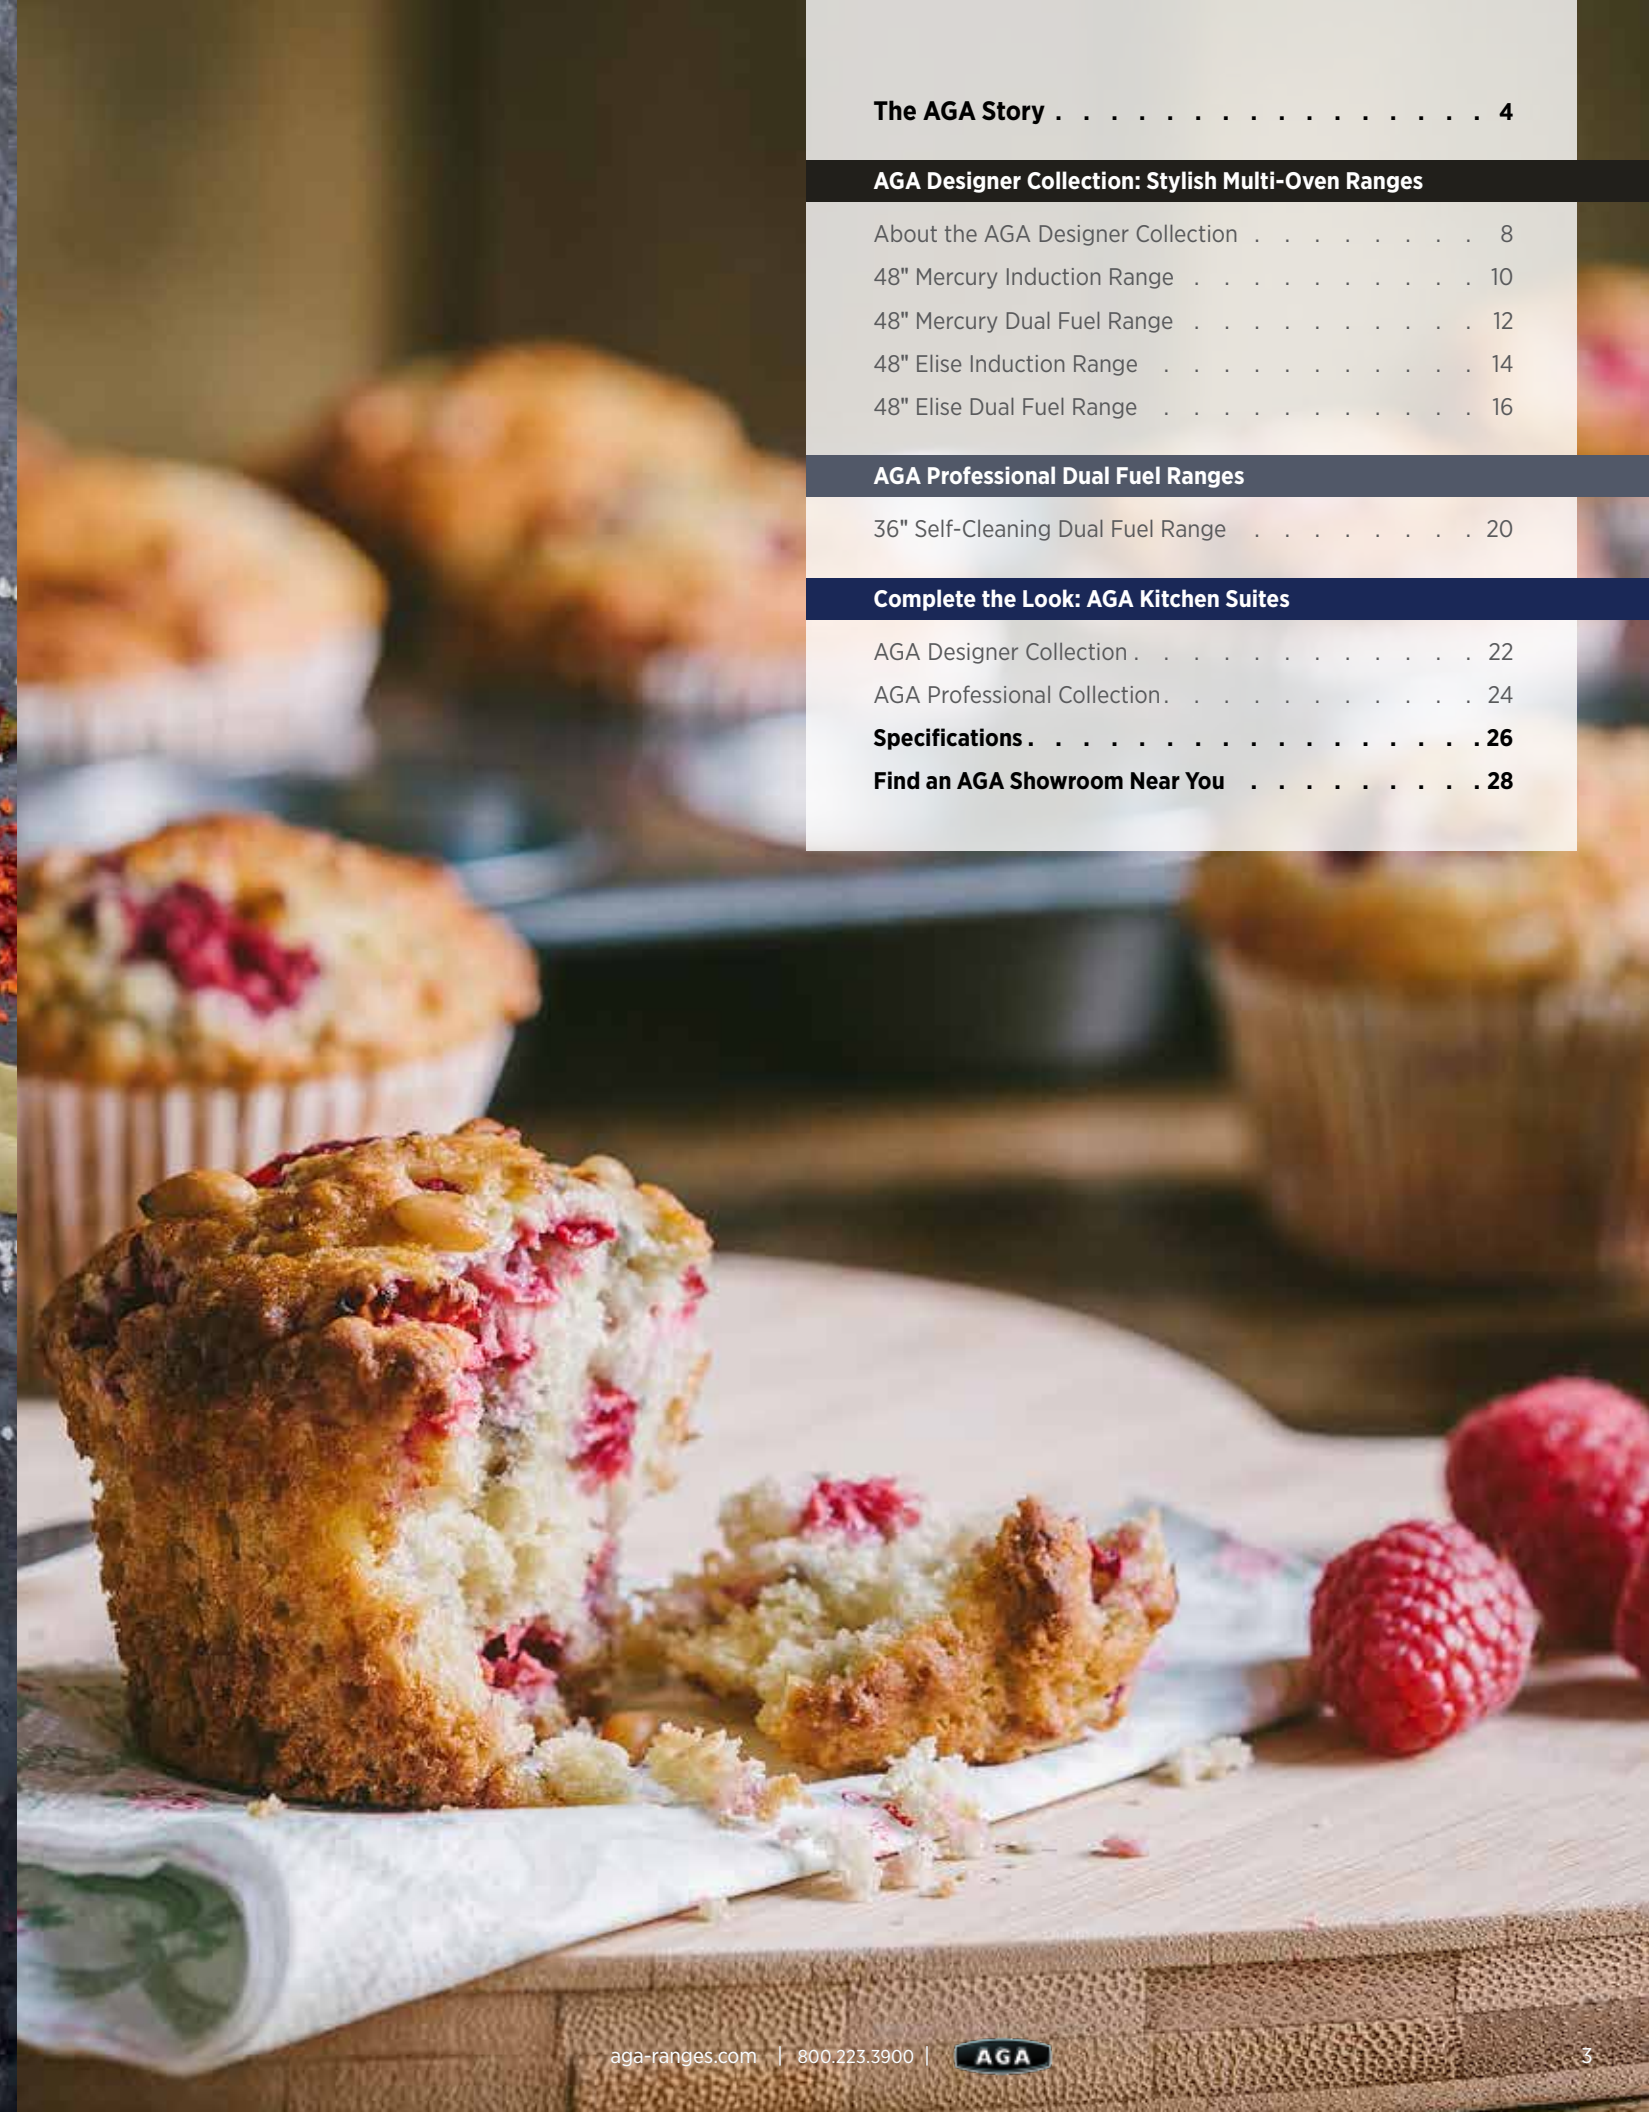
The AGA Story . . . . . . . . . . . . . . . . 4

AGA Designer Collection: Stylish Multi-Oven Ranges

About the AGA Designer Collection . . . . . . . . . 8
48" Mercury Induction Range . . . . . . . . . . 10
48" Mercury Dual Fuel Range . . . . . . . . . . 12
48" Elise Induction Range . . . . . . . . . . . 14
48" Elise Dual Fuel Range . . . . . . . . . . . 16

AGA Professional Dual Fuel Ranges

36" Self-Cleaning Dual Fuel Range . . . . . . . . 20

Complete the Look: AGA Kitchen Suites

AGA Designer Collection . . . . . . . . . . . . 22
AGA Professional Collection . . . . . . . . . . . 24
Specifications . . . . . . . . . . . . . . . . . 26
Find an AGA Showroom Near You . . . . . . . . . 28

aga-ranges.com | 800.223.3900 | AGA

3